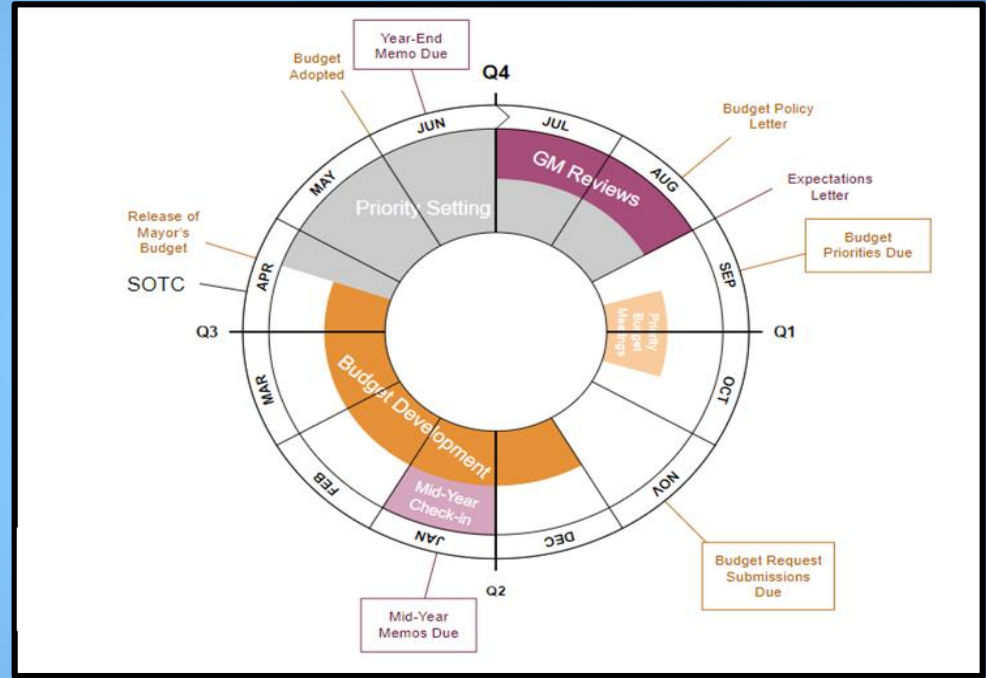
Year-End Memo Due

Budget Adopted

Q4

Budget Policy Letter

Expectations Letter

Budget Priorities Due

Release of Mayor's Budget

SOTC

JUN

JUL

AUG

SEP

MAY

APR

Priority Setting

GM Reviews

Priority Budget Meetings

Q3

Q1

MAR

OCT

Budget Development

FEB

NOV

Mid-Year Check-in

JAN

DEC

Q2

Budget Request Submissions Due

Mid-Year Memos Due